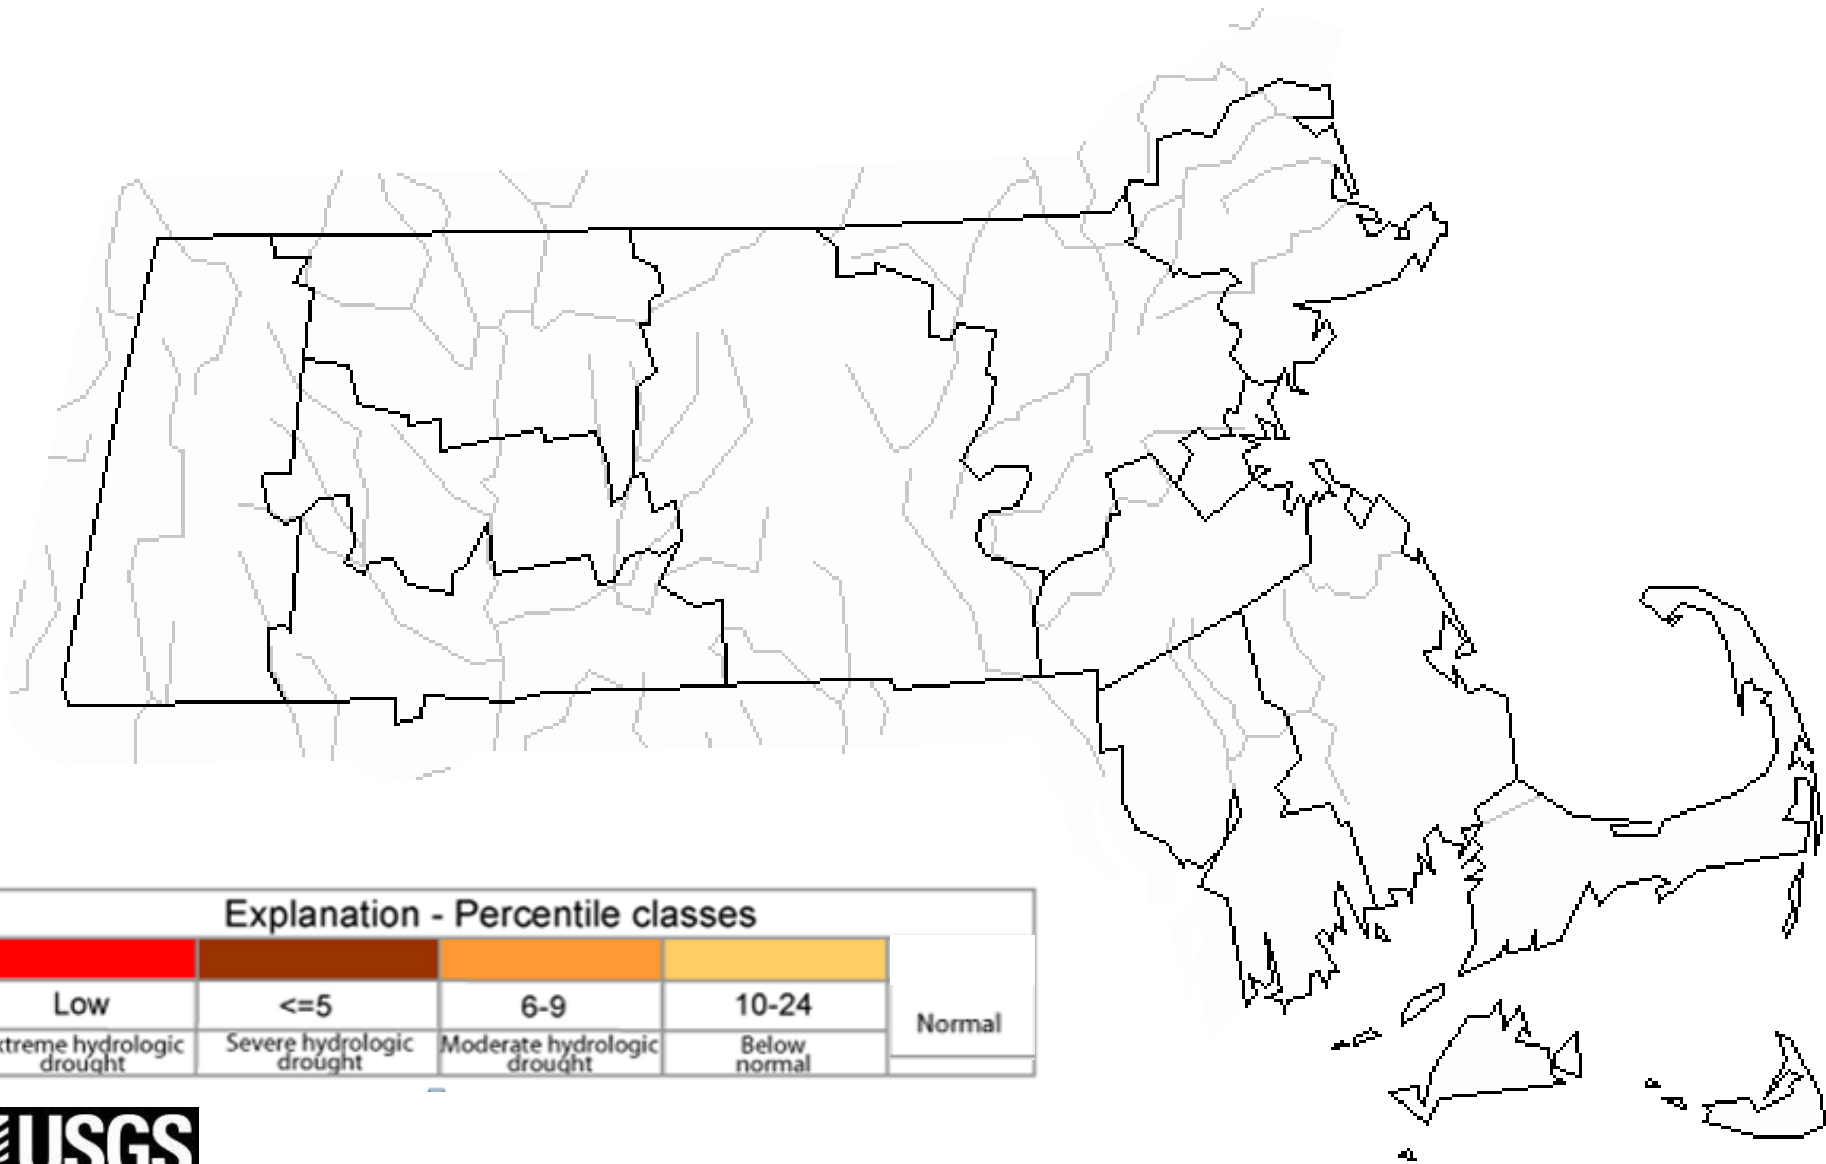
Explanation - Percentile classes

| Low | <=5 | 6-9 | 10-24 | Normal |
|---|---|---|---|---|
| xtreme hydrologic drought | Severe hydrologic drought | Moderate hydrologic drought | Below normal | |

USGS